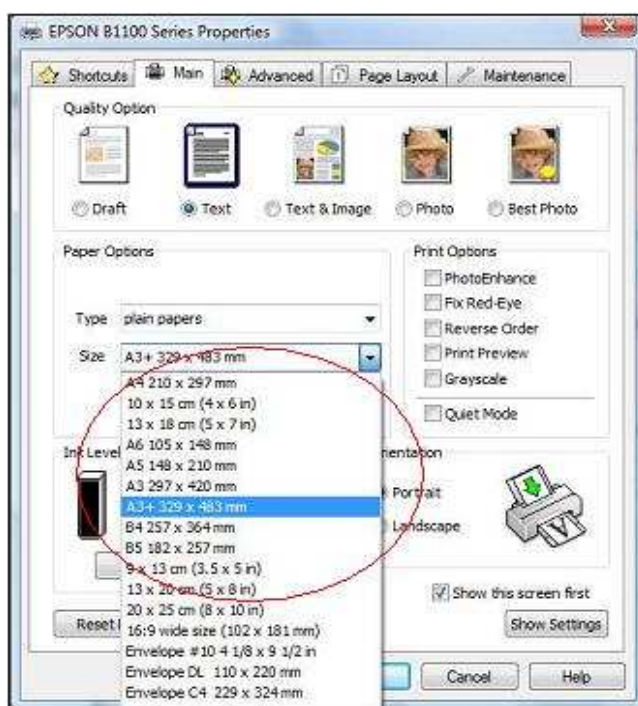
EPSON B1100 Series Properties

Shortcuts | Main | Advanced | Page Layout | Maintenance

Quality Option

Draft | Text | Text & Image | Photo | Best Photo

Paper Options

Type plain papers

Size A3+ 329 x 483 mm

A4 210 x 297 mm
10 x 15 cm (4 x 6 in)
13 x 18 cm (5 x 7 in)
A6 105 x 148 mm
A5 148 x 210 mm
A3 297 x 420 mm
A3+ 329 x 483 mm
B4 257 x 364 mm
B5 182 x 257 mm
9 x 13 cm (3.5 x 5 in)
13 x 20 cm (5 x 8 in)
20 x 25 cm (8 x 10 in)
16:9 wide size (102 x 181 mm)
Envelope #10 4 1/8 x 9 1/2 in
Envelope DL 110 x 220 mm
Envelope C4 229 x 324 mm

Print Options
PhotoEnhance
Fix Red-Eye
Reverse Order
Print Preview
Grayscale
Quiet Mode

Ink Level

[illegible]entation
Portrait
Landscape

Show this screen first

Reset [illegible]

Show Settings

Cancel

Help